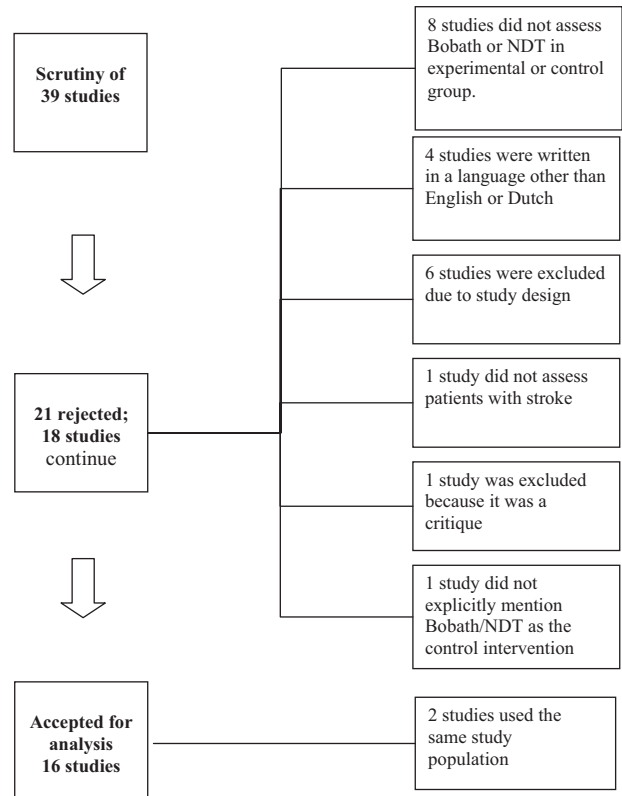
Scrutiny of 39 studies

8 studies did not assess Bobath or NDT in experimental or control group.

4 studies were written in a language other than English or Dutch

6 studies were excluded due to study design

21 rejected; 18 studies continue

1 study did not assess patients with stroke

1 study was excluded because it was a critique

1 study did not explicitly mention Bobath/NDT as the control intervention

Accepted for analysis 16 studies

2 studies used the same study population